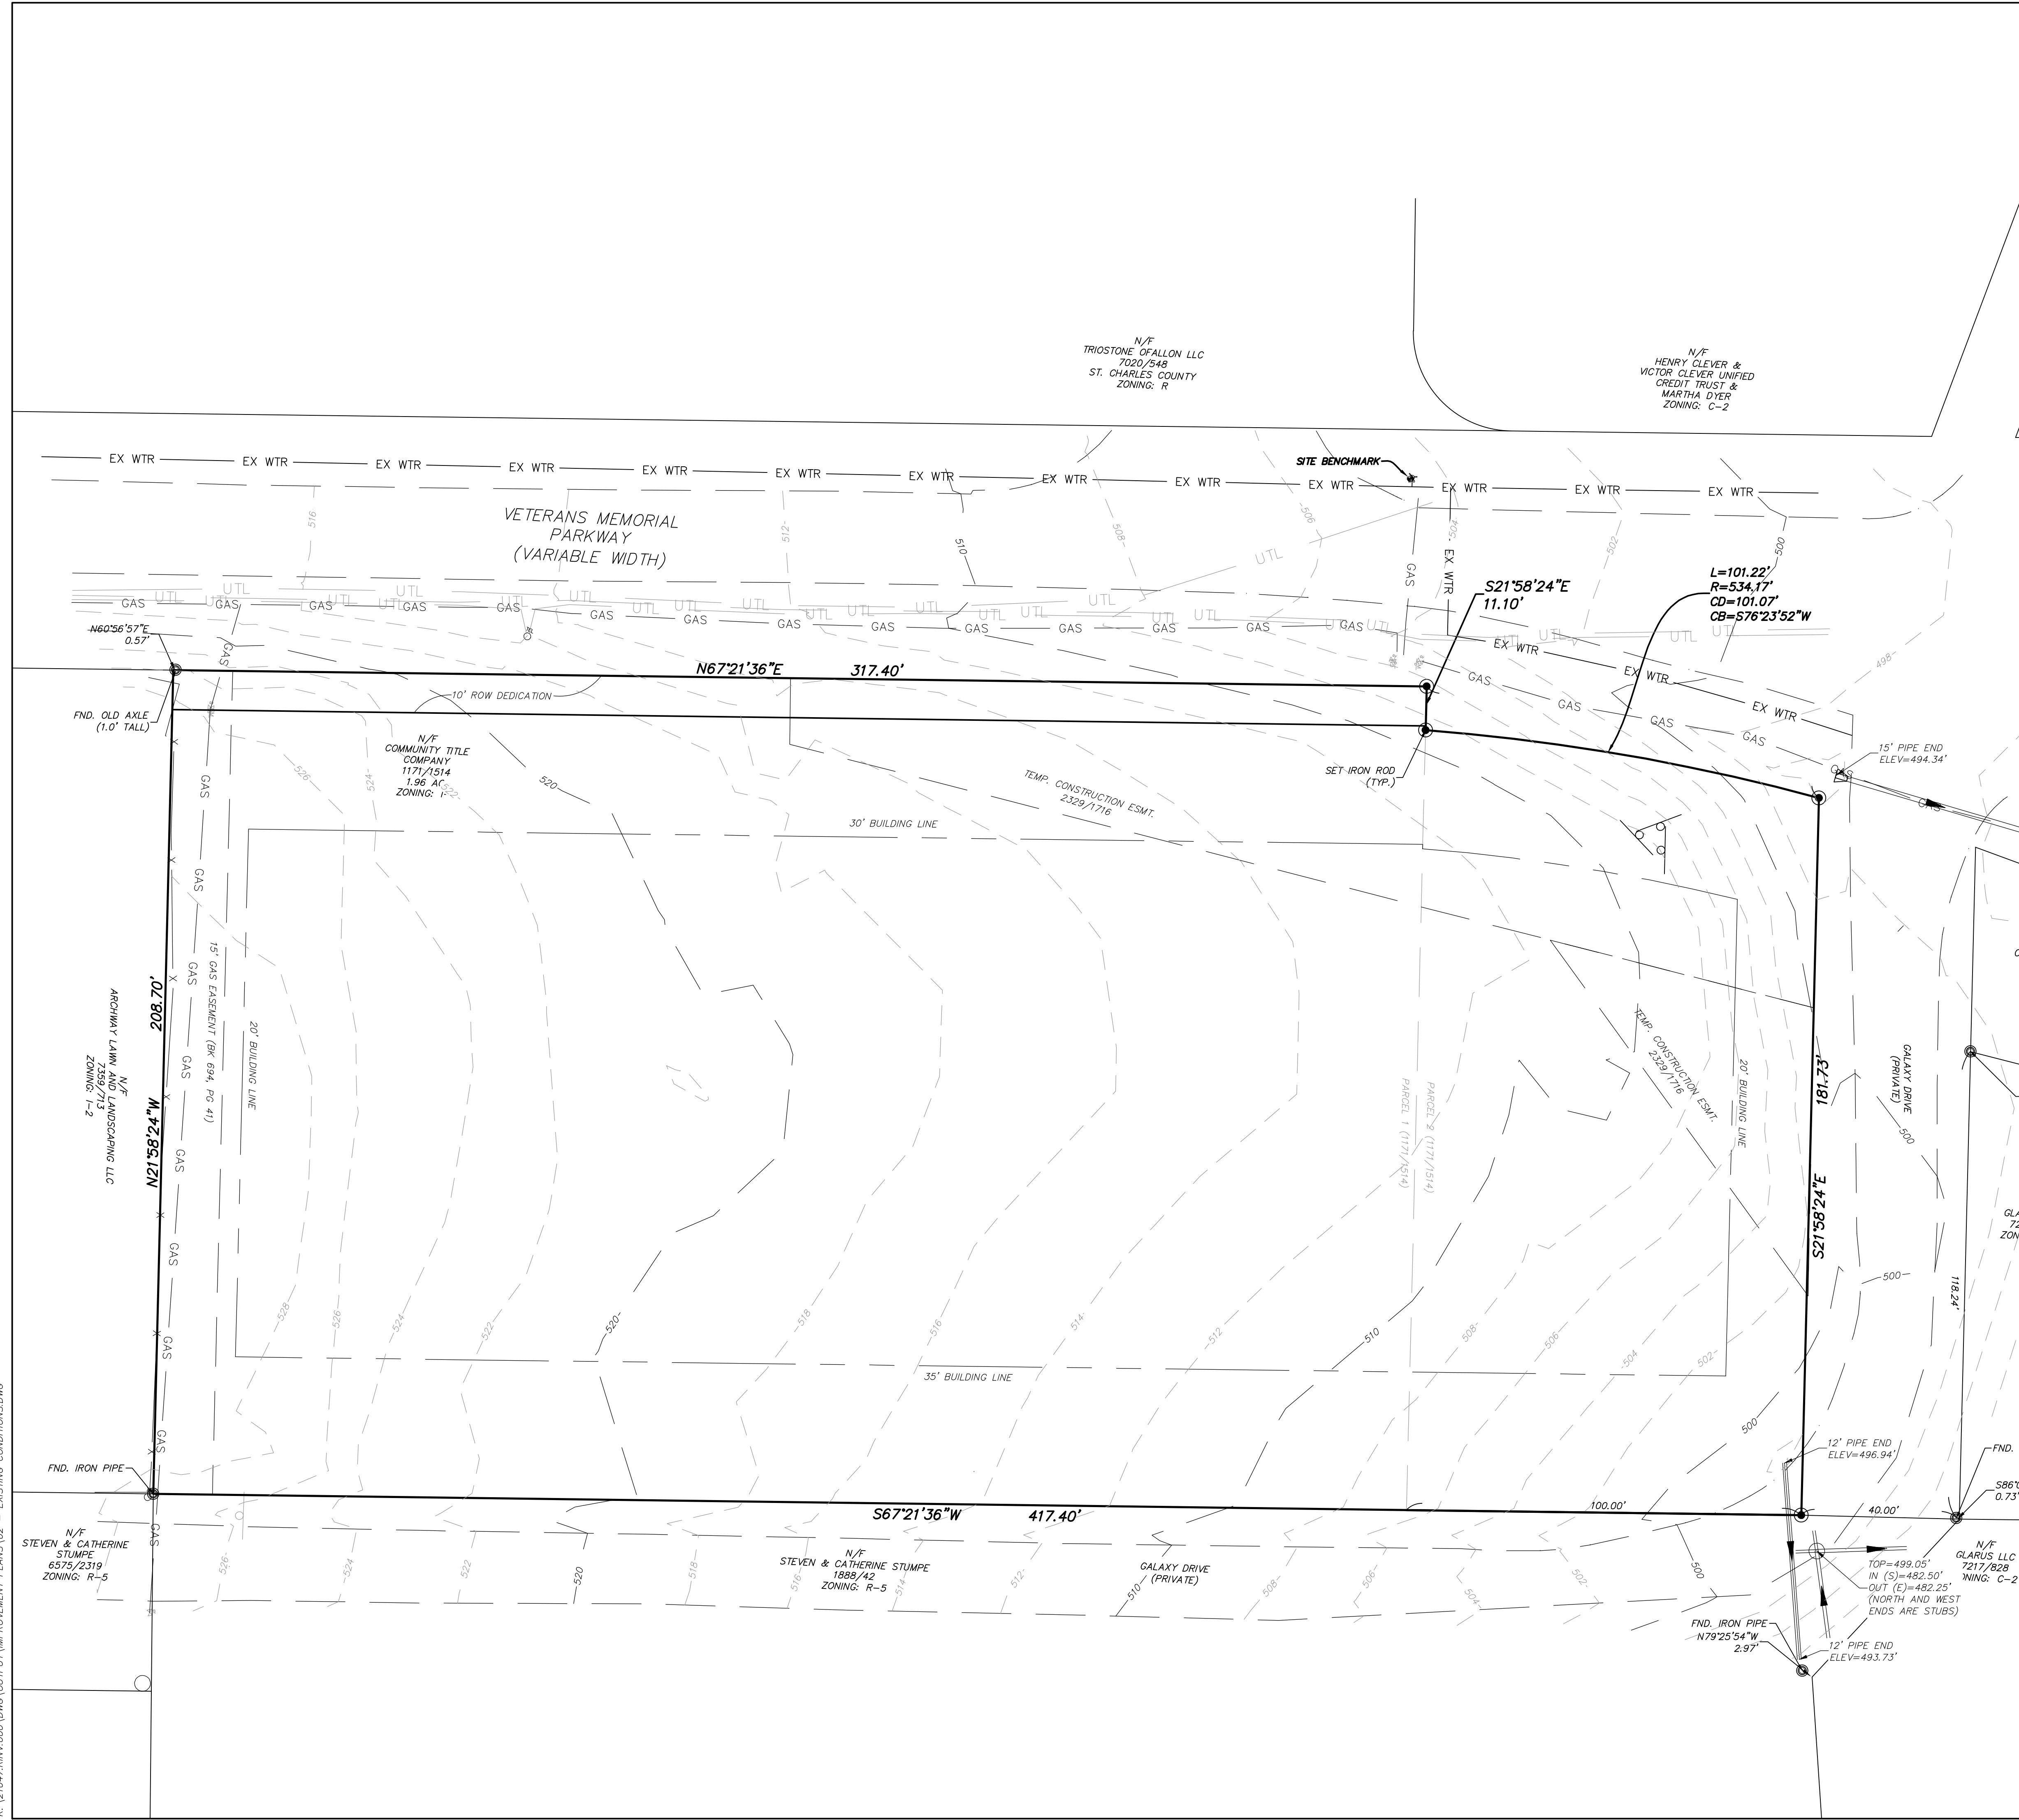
N/F
TRIOSTONE OFALLON LLC
7020/548
ST. CHARLES COUNTY
ZONING: R

N/F
HENRY CLEVER &
VICTOR CLEVER UNIFIED
CREDIT TRUST &
MARTHA DYER
ZONING: C-2

EX WTR

SITE BENCHMARK

VETERANS MEMORIAL
PARKWAY
(VARIABLE WIDTH)

GAS
UTL

S21°58'24"E
11.10'

L=101.22'
R=534.17'
CD=101.07'
CB=S76°23'52"W

N60°56'57"E
0.57'

N67°21'36"E 317.40'

10' ROW DEDICATION

FND. OLD AXLE
(1.0' TALL)

N/F
COMMUNITY TITLE
COMPANY
1171/1514
1.96 AC
ZONING: I-

TEMP. CONSTRUCTION ESMT.
2329/1716

SET IRON ROD
(TYP.)

15' PIPE END
ELEV=494.34'

30' BUILDING LINE

N/F
ARCHWAY LAWN AND LANDSCAPING LLC
7359/713
ZONING: I-2

208.70'
N21°58'24"W

15' GAS EASEMENT (BK 694, PG 41)

20' BUILDING LINE

PARCEL 1 (1171/1514)
PARCEL 2 (1171/1514)

TEMP. CONSTRUCTION ESMT.
2329/1716

20' BUILDING LINE

181.73'
S21°58'24"E

GALAXY DRIVE
(PRIVATE)

118.24'

35' BUILDING LINE

12' PIPE END
ELEV=496.94'

FND. IRON PIPE

S67°21'36"W 417.40'

100.00'

40.00'

N/F
STEVEN & CATHERINE
STUMPE
6575/2319
ZONING: R-5

N/F
STEVEN & CATHERINE STUMPE
1888/42
ZONING: R-5

GALAXY DRIVE
(PRIVATE)

TOP=499.05'
IN (S)=482.50'
OUT (E)=482.25'
(NORTH AND WEST
ENDS ARE STUBS)

N/F
GLARUS LLC
7217/828
ZONING: C-2

FND. IRON PIPE
N79°25'54"W
2.97'

12' PIPE END
ELEV=493.73'

FND.
S86°
0.73'

516 512 510 508 506 504 502 500 498 526 524 522 520 528 518 514